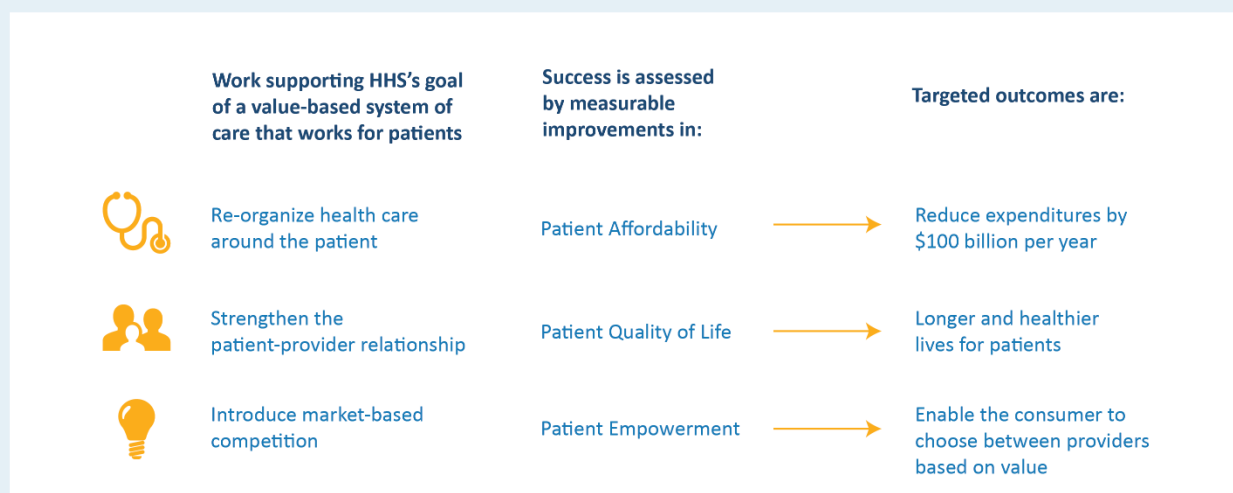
| Work supporting HHS's goal of a value-based system of care that works for patients | Success is assessed by measurable improvements in: | Targeted outcomes are: |
|---|---|---|
| Re-organize health care around the patient | Patient Affordability | Reduce expenditures by \$100 billion per year |
| Strengthen the patient-provider relationship | Patient Quality of Life | Longer and healthier lives for patients |
| Introduce market-based competition | Patient Empowerment | Enable the consumer to choose between providers based on value |